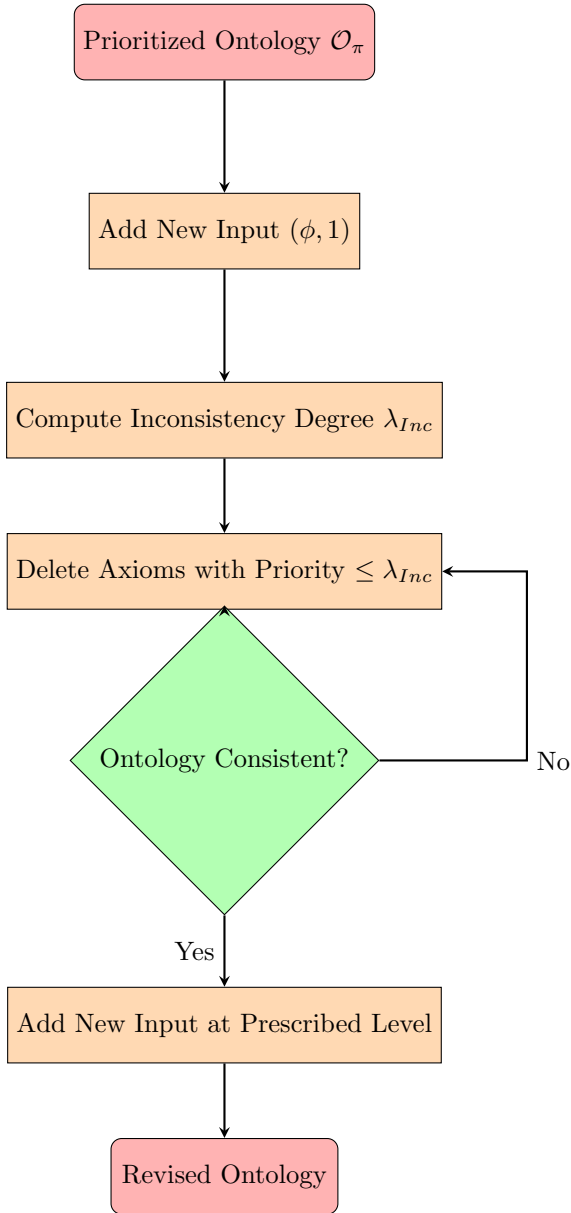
Prioritized Ontology $\mathcal{O}_\pi$

Add New Input $(\phi, 1)$

Compute Inconsistency Degree $\lambda_{Inc}$

Delete Axioms with Priority $\leq \lambda_{Inc}$

Ontology Consistent?

No

Yes

Add New Input at Prescribed Level

Revised Ontology